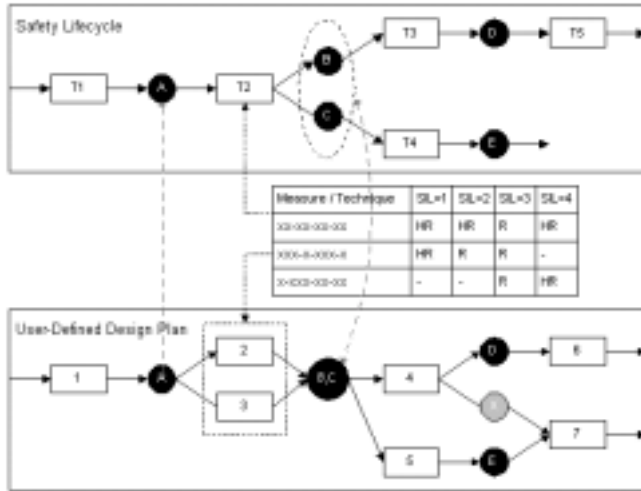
Safety Lifecycle

T1

A

T2

B

C

T3

D

T5

T4

E

| Measure / Technique | SIL=1 | SIL=2 | SIL=3 | SIL=4 |
|---|---|---|---|---|
| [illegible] | HR | HR | R | HR |
| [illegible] | HR | R | R | - |
| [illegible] | - | - | R | HR |

User-Defined Design Plan

1

A

2

3

B,C

4

5

D

E

6

7